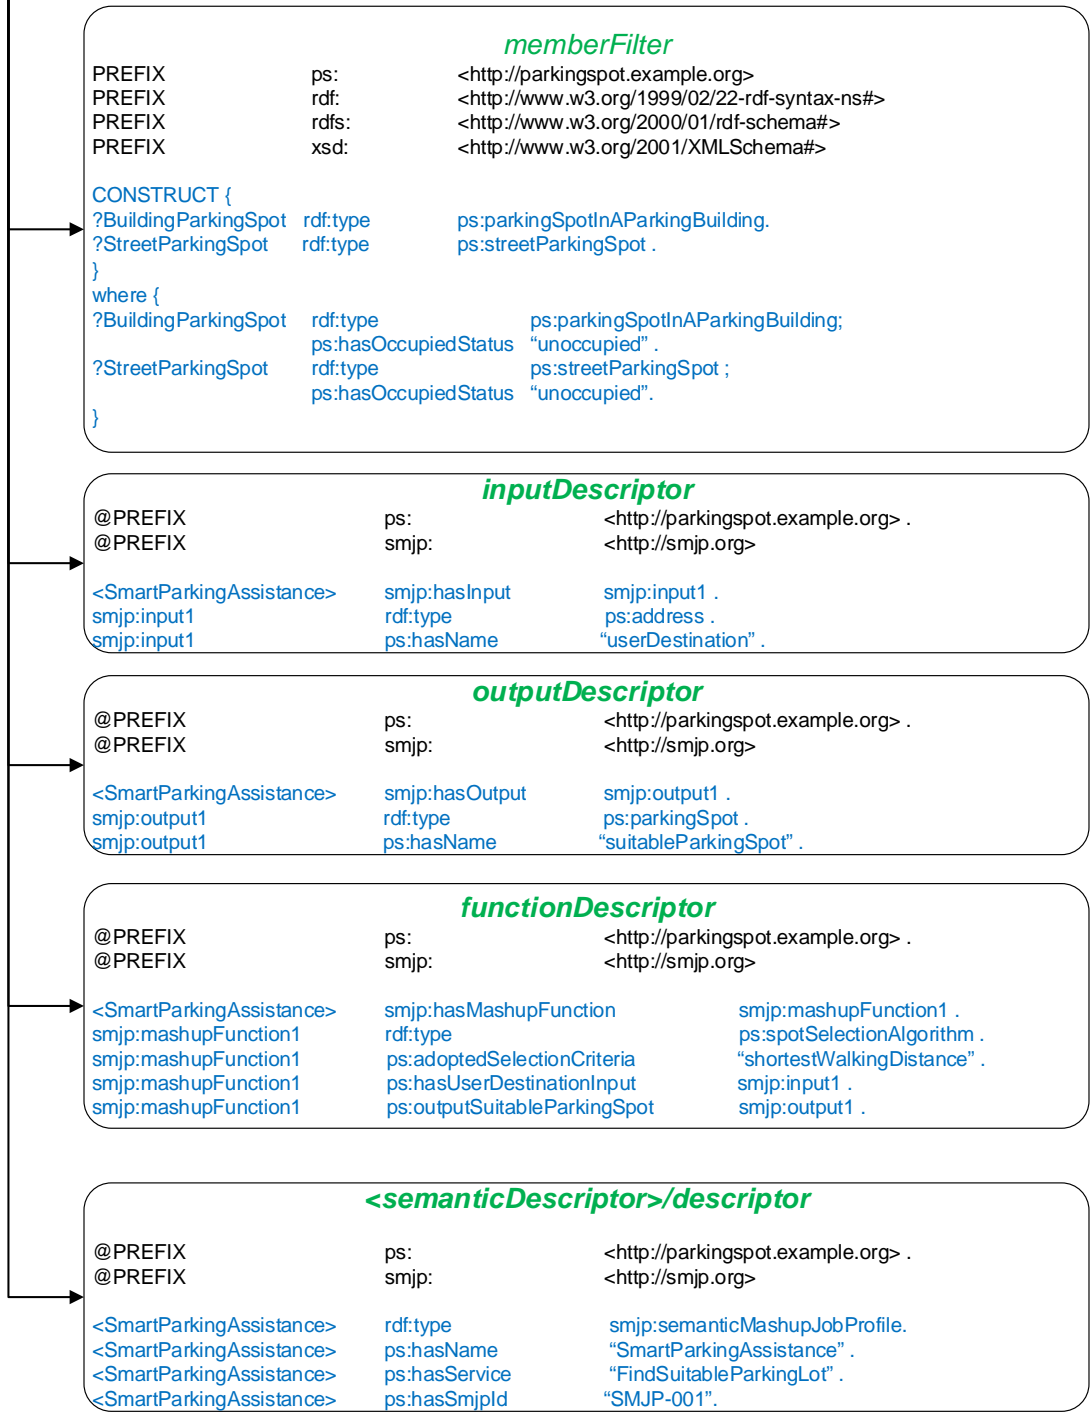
memberFilter

PREFIX ps: <http://parkingspot.example.org>
PREFIX rdf: <http://www.w3.org/1999/02/22-rdf-syntax-ns#>
PREFIX rdfs: <http://www.w3.org/2000/01/rdf-schema#>
PREFIX xsd: <http://www.w3.org/2001/XMLSchema#>

CONSTRUCT {
?BuildingParkingSpot rdf:type ps:parkingSpotInAParkingBuilding.
?StreetParkingSpot rdf:type ps:streetParkingSpot .
}
where {
?BuildingParkingSpot rdf:type ps:parkingSpotInAParkingBuilding;
ps:hasOccupiedStatus "unoccupied" .
?StreetParkingSpot rdf:type ps:streetParkingSpot ;
ps:hasOccupiedStatus "unoccupied".
}

inputDescriptor

@PREFIX ps: <http://parkingspot.example.org> .
@PREFIX smjp: <http://smjp.org>

<SmartParkingAssistance> smjp:hasInput smjp:input1 .
smjp:input1 rdf:type ps:address .
smjp:input1 ps:hasName "userDestination" .

outputDescriptor

@PREFIX ps: <http://parkingspot.example.org> .
@PREFIX smjp: <http://smjp.org>

<SmartParkingAssistance> smjp:hasOutput smjp:output1 .
smjp:output1 rdf:type ps:parkingSpot .
smjp:output1 ps:hasName "suitableParkingSpot" .

functionDescriptor

@PREFIX ps: <http://parkingspot.example.org> .
@PREFIX smjp: <http://smjp.org>

<SmartParkingAssistance> smjp:hasMashupFunction smjp:mashupFunction1 .
smjp:mashupFunction1 rdf:type ps:spotSelectionAlgorithm .
smjp:mashupFunction1 ps:adoptedSelectionCriteria "shortestWalkingDistance" .
smjp:mashupFunction1 ps:hasUserDestinationInput smjp:input1 .
smjp:mashupFunction1 ps:outputSuitableParkingSpot smjp:output1 .

<semanticDescriptor>/descriptor

@PREFIX ps: <http://parkingspot.example.org> .
@PREFIX smjp: <http://smjp.org>

<SmartParkingAssistance> rdf:type smjp:semanticMashupJobProfile.
<SmartParkingAssistance> ps:hasName "SmartParkingAssistance" .
<SmartParkingAssistance> ps:hasService "FindSuitableParkingLot" .
<SmartParkingAssistance> ps:hasSmjpId "SMJP-001".